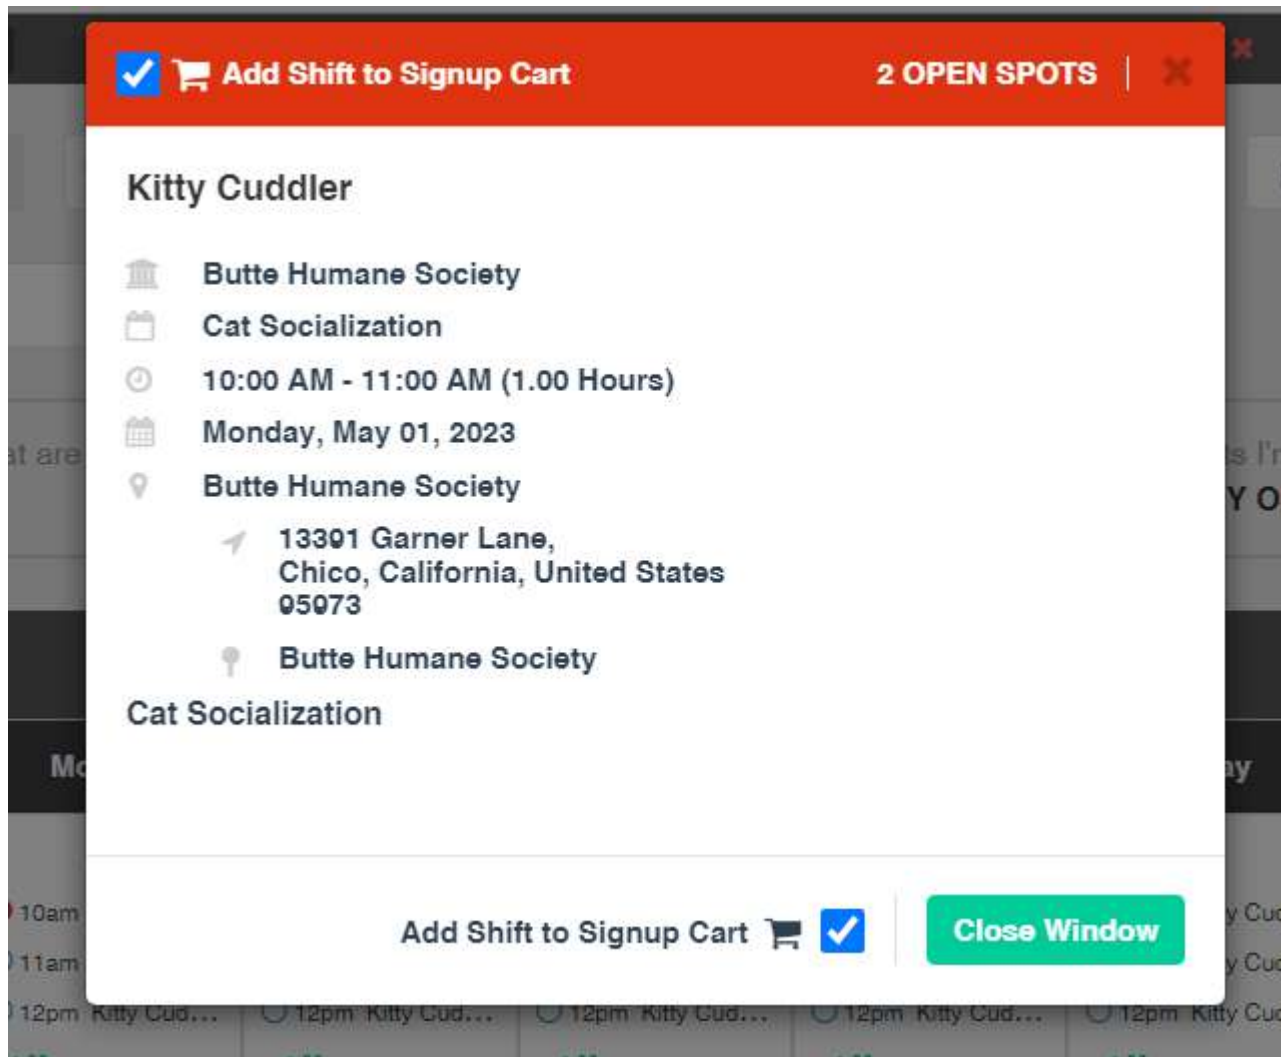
Add Shift to Signup Cart

2 OPEN SPOTS

Kitty Cuddler

Butte Humane Society

Cat Socialization

10:00 AM - 11:00 AM (1.00 Hours)

Monday, May 01, 2023

Butte Humane Society

13391 Garner Lane,
Chico, California, United States
95973

Butte Humane Society

Cat Socialization

Add Shift to Signup Cart

Close Window

at are

Mo

10am

11am

12pm Kitty Cud...

12pm Kitty Cud...

12pm Kitty Cud...

12pm Kitty Cud...

12pm Kitty Cud

s I'r

Y O

ay

y Cud

y Cud